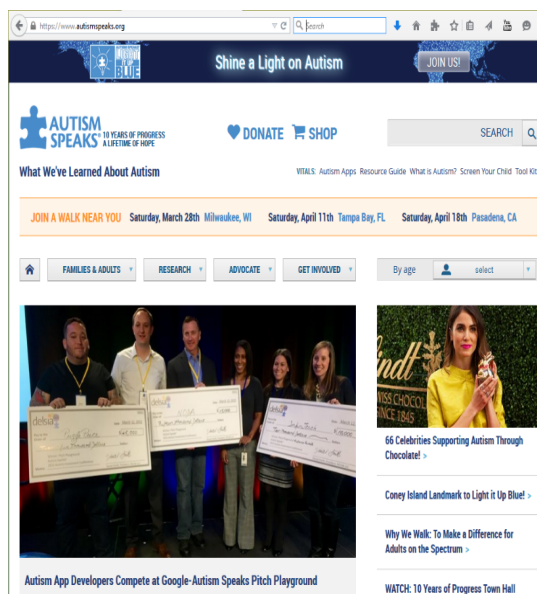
https://www.autismspeaks.org

Search

LIGHT IT UP BLUE

Shine a Light on Autism

JOIN US!

AUTISM SPEAKS 10 YEARS OF PROGRESS A LIFETIME OF HOPE

DONATE

SHOP

SEARCH

What We've Learned About Autism

VITALS: Autism Apps Resource Guide What is Autism? Screen Your Child Tool Kit

JOIN A WALK NEAR YOU Saturday, March 28th Milwaukee, WI Saturday, April 11th Tampa Bay, FL Saturday, April 18th Pasadena, CA

FAMILIES & ADULTS

RESEARCH

ADVOCATE

GET INVOLVED

By age

select

Lindt

SWISS CHOCOLATE SINCE 1845

66 Celebrities Supporting Autism Through Chocolate! >

Coney Island Landmark to Light it Up Blue! >

Why We Walk: To Make a Difference for Adults on the Spectrum >

WATCH: 10 Years of Progress Town Hall

Autism App Developers Compete at Google-Autism Speaks Pitch Playground